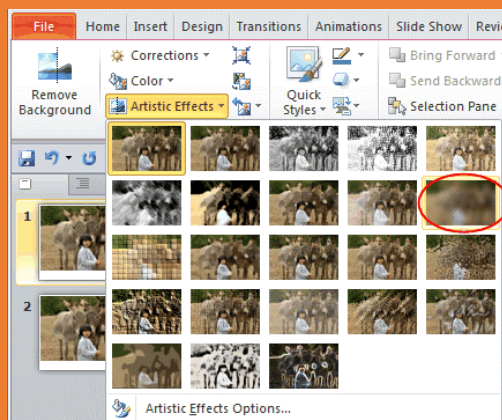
File Home Insert Design Transitions Animations Slide Show Revie

Remove Background

Corrections ▾

Color ▾

Artistic Effects ▾

Quick Styles ▾

Bring Forward

Send Backward

Selection Pane

1

2

Artistic Effects Options...